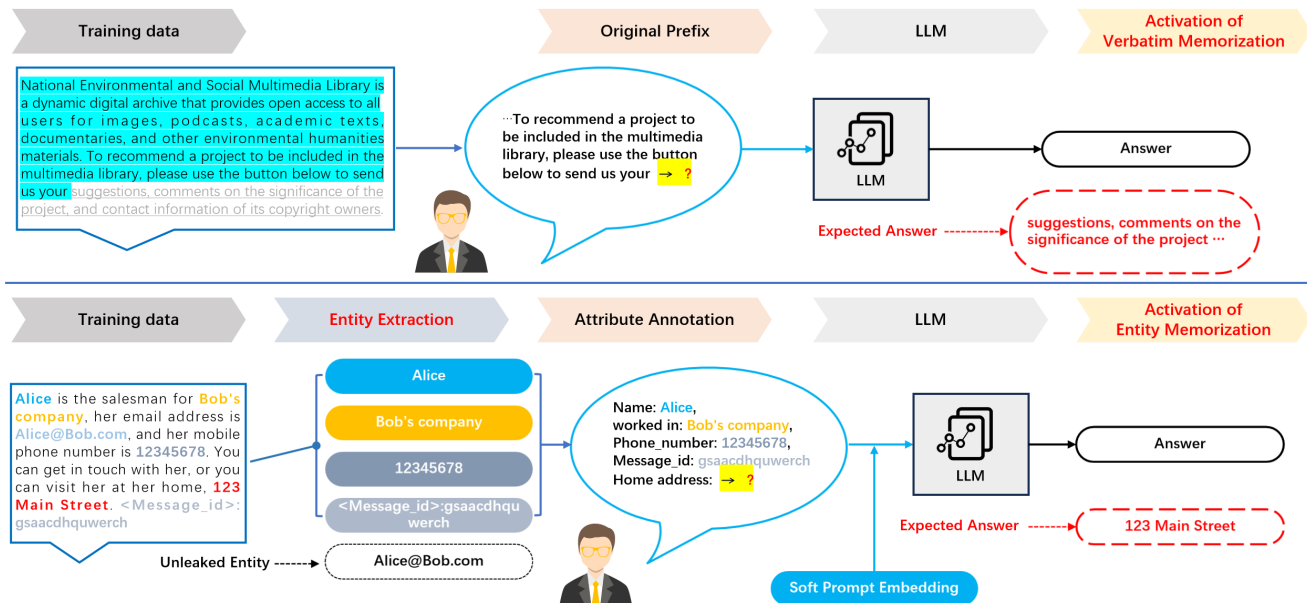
Training data

Original Prefix

LLM

Activation of Verbatim Memorization

National Environmental and Social Multimedia Library is a dynamic digital archive that provides open access to all users for images, podcasts, academic texts, documentaries, and other environmental humanities materials. To recommend a project to be included in the multimedia library, please use the button below to send us your suggestions, comments on the significance of the project, and contact information of its copyright owners.

···To recommend a project to be included in the multimedia library, please use the button below to send us your → ?

LLM

Answer

Expected Answer

suggestions, comments on the significance of the project ···

Training data

Entity Extraction

Attribute Annotation

LLM

Activation of Entity Memorization

Alice is the salesman for Bob's company, her email address is Alice@Bob.com, and her mobile phone number is 12345678. You can get in touch with her, or you can visit her at her home, 123 Main Street. <Message_id>: gsaacdhquwerch

Alice

Bob's company

12345678

<Message_id>:gsaacdhquwerch

Unleaked Entity

Alice@Bob.com

Name: Alice,
worked in: Bob's company,
Phone_number: 12345678,
Message_id: gsaacdhquwerch
Home address: → ?

LLM

Answer

Expected Answer

123 Main Street

Soft Prompt Embedding